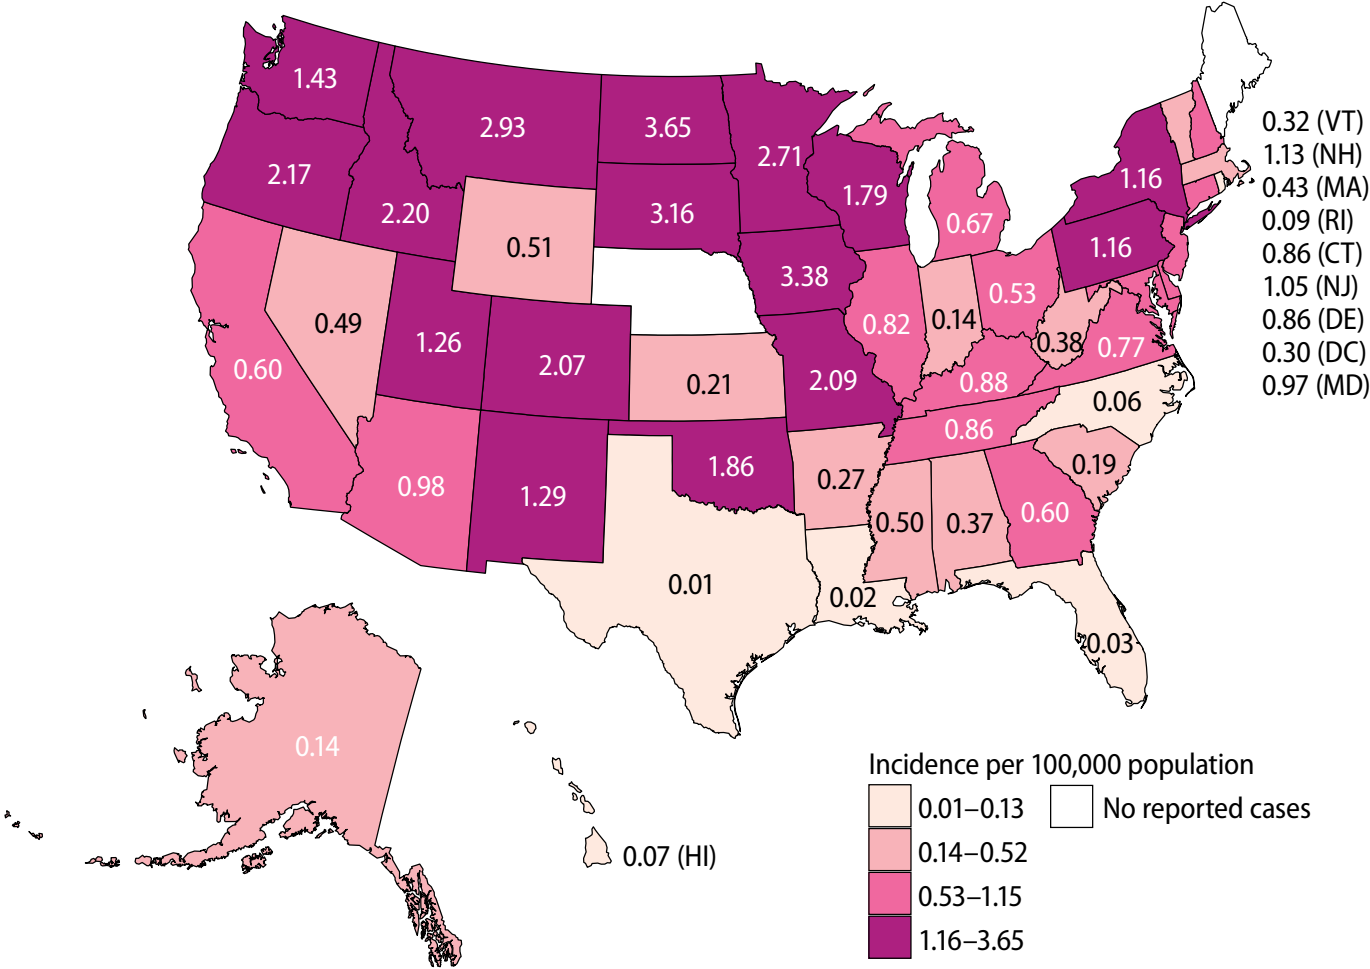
1.43
2.93
3.65
2.71
2.17
2.20
3.16
1.79
0.51
0.67
1.16
1.16
0.32 (VT)
1.13 (NH)
0.43 (MA)
0.09 (RI)
0.86 (CT)
1.05 (NJ)
0.86 (DE)
0.30 (DC)
0.97 (MD)
3.38
0.49
1.26
0.60
2.07
0.21
2.09
0.82
0.14
0.53
0.38
0.77
0.88
0.86
0.06
0.98
1.29
1.86
0.27
0.19
0.50
0.37
0.60
0.01
0.02
0.03
0.14
0.07 (HI)

Incidence per 100,000 population
0.01–0.13
0.14–0.52
0.53–1.15
1.16–3.65
No reported cases